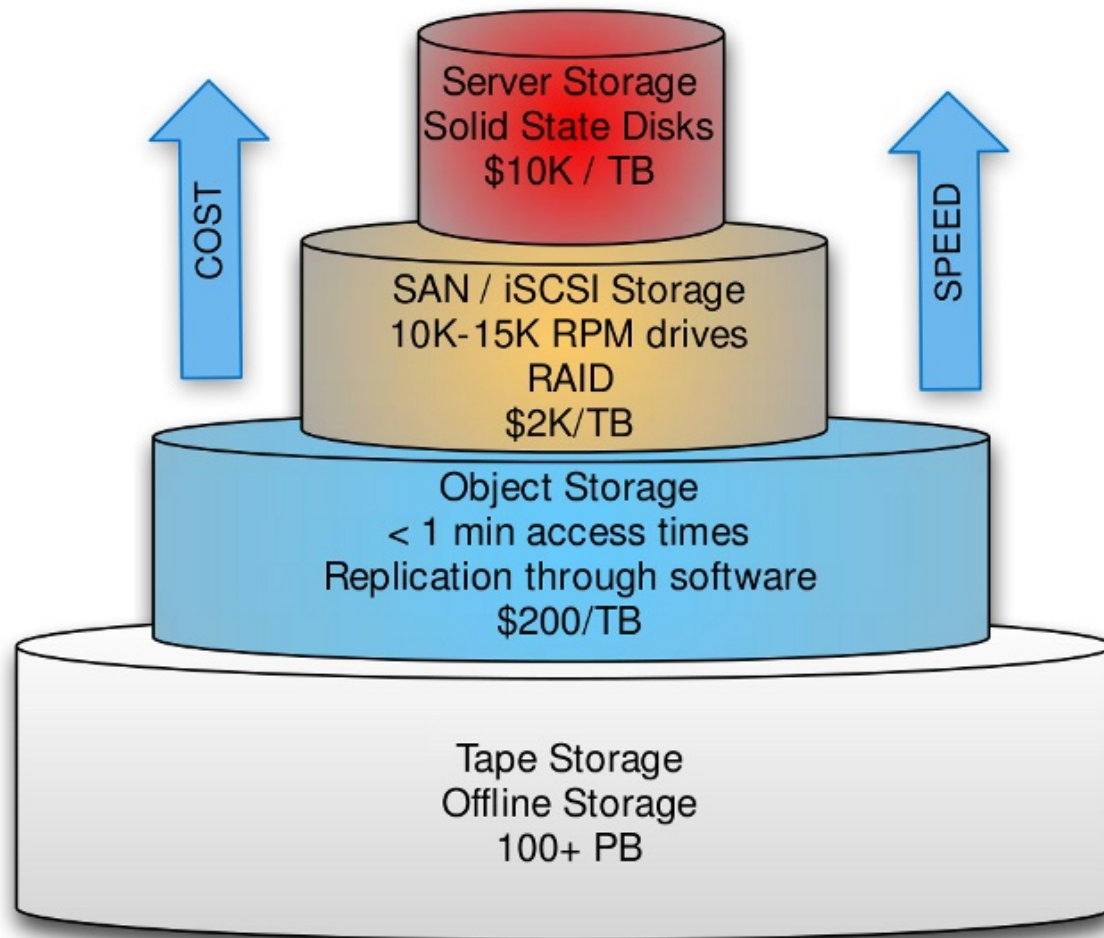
COST

Server Storage
Solid State Disks
\$10K / TB

SPEED

SAN / iSCSI Storage
10K-15K RPM drives
RAID
\$2K/TB

Object Storage
< 1 min access times
Replication through software
\$200/TB

Tape Storage
Offline Storage
100+ PB